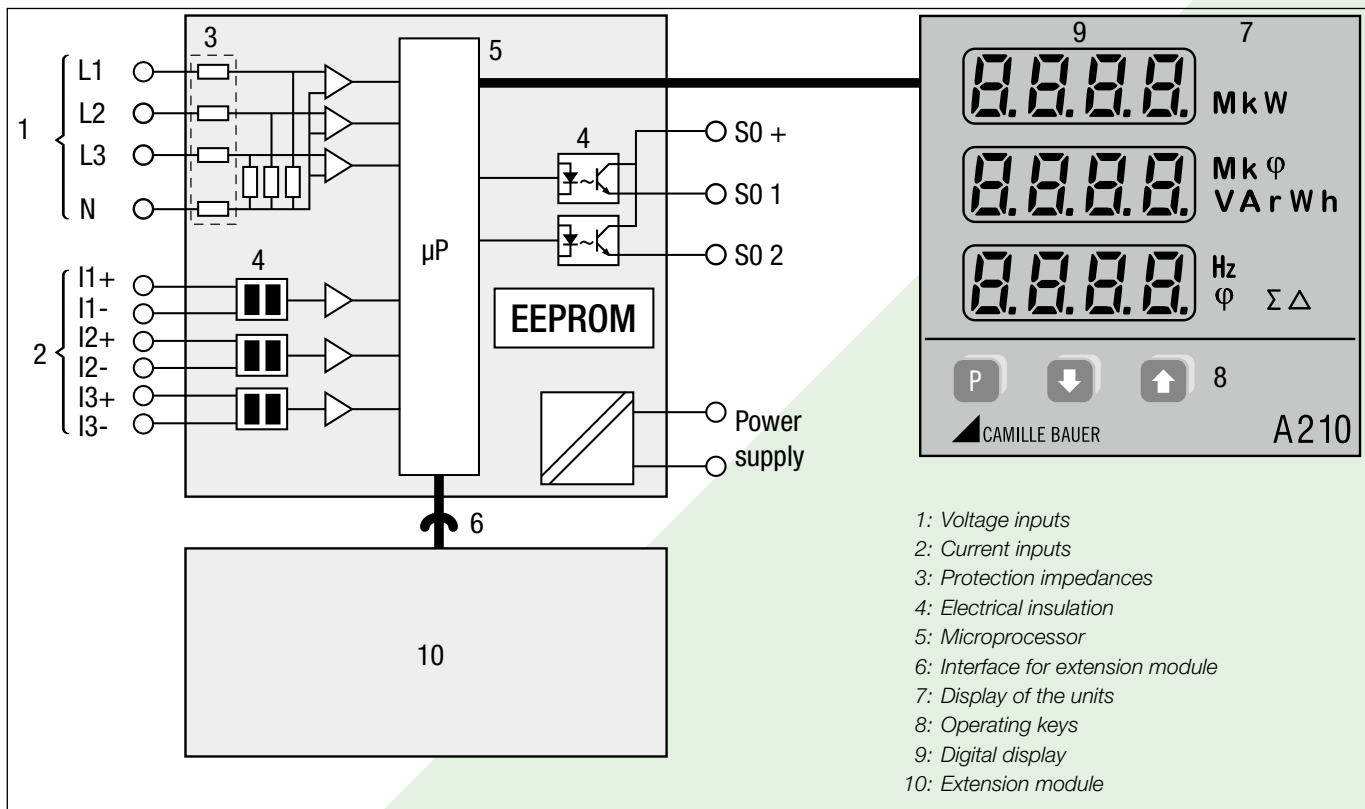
3
L1
L2
L3
N
1
5
4
S0 +
S0 1
S0 2
μP
I1+
I1-
I2+
I2-
I3+
I3-
2
4
EEPROM
Power supply
6
10

9 7
8.8.8.8. M k W
8.8.8.8. M k φ VArWh
8.8.8.8. Hz φ Σ △
P
8
CAMILLE BAUER
A210

1: Voltage inputs
2: Current inputs
3: Protection impedances
4: Electrical insulation
5: Microprocessor
6: Interface for extension module
7: Display of the units
8: Operating keys
9: Digital display
10: Extension module